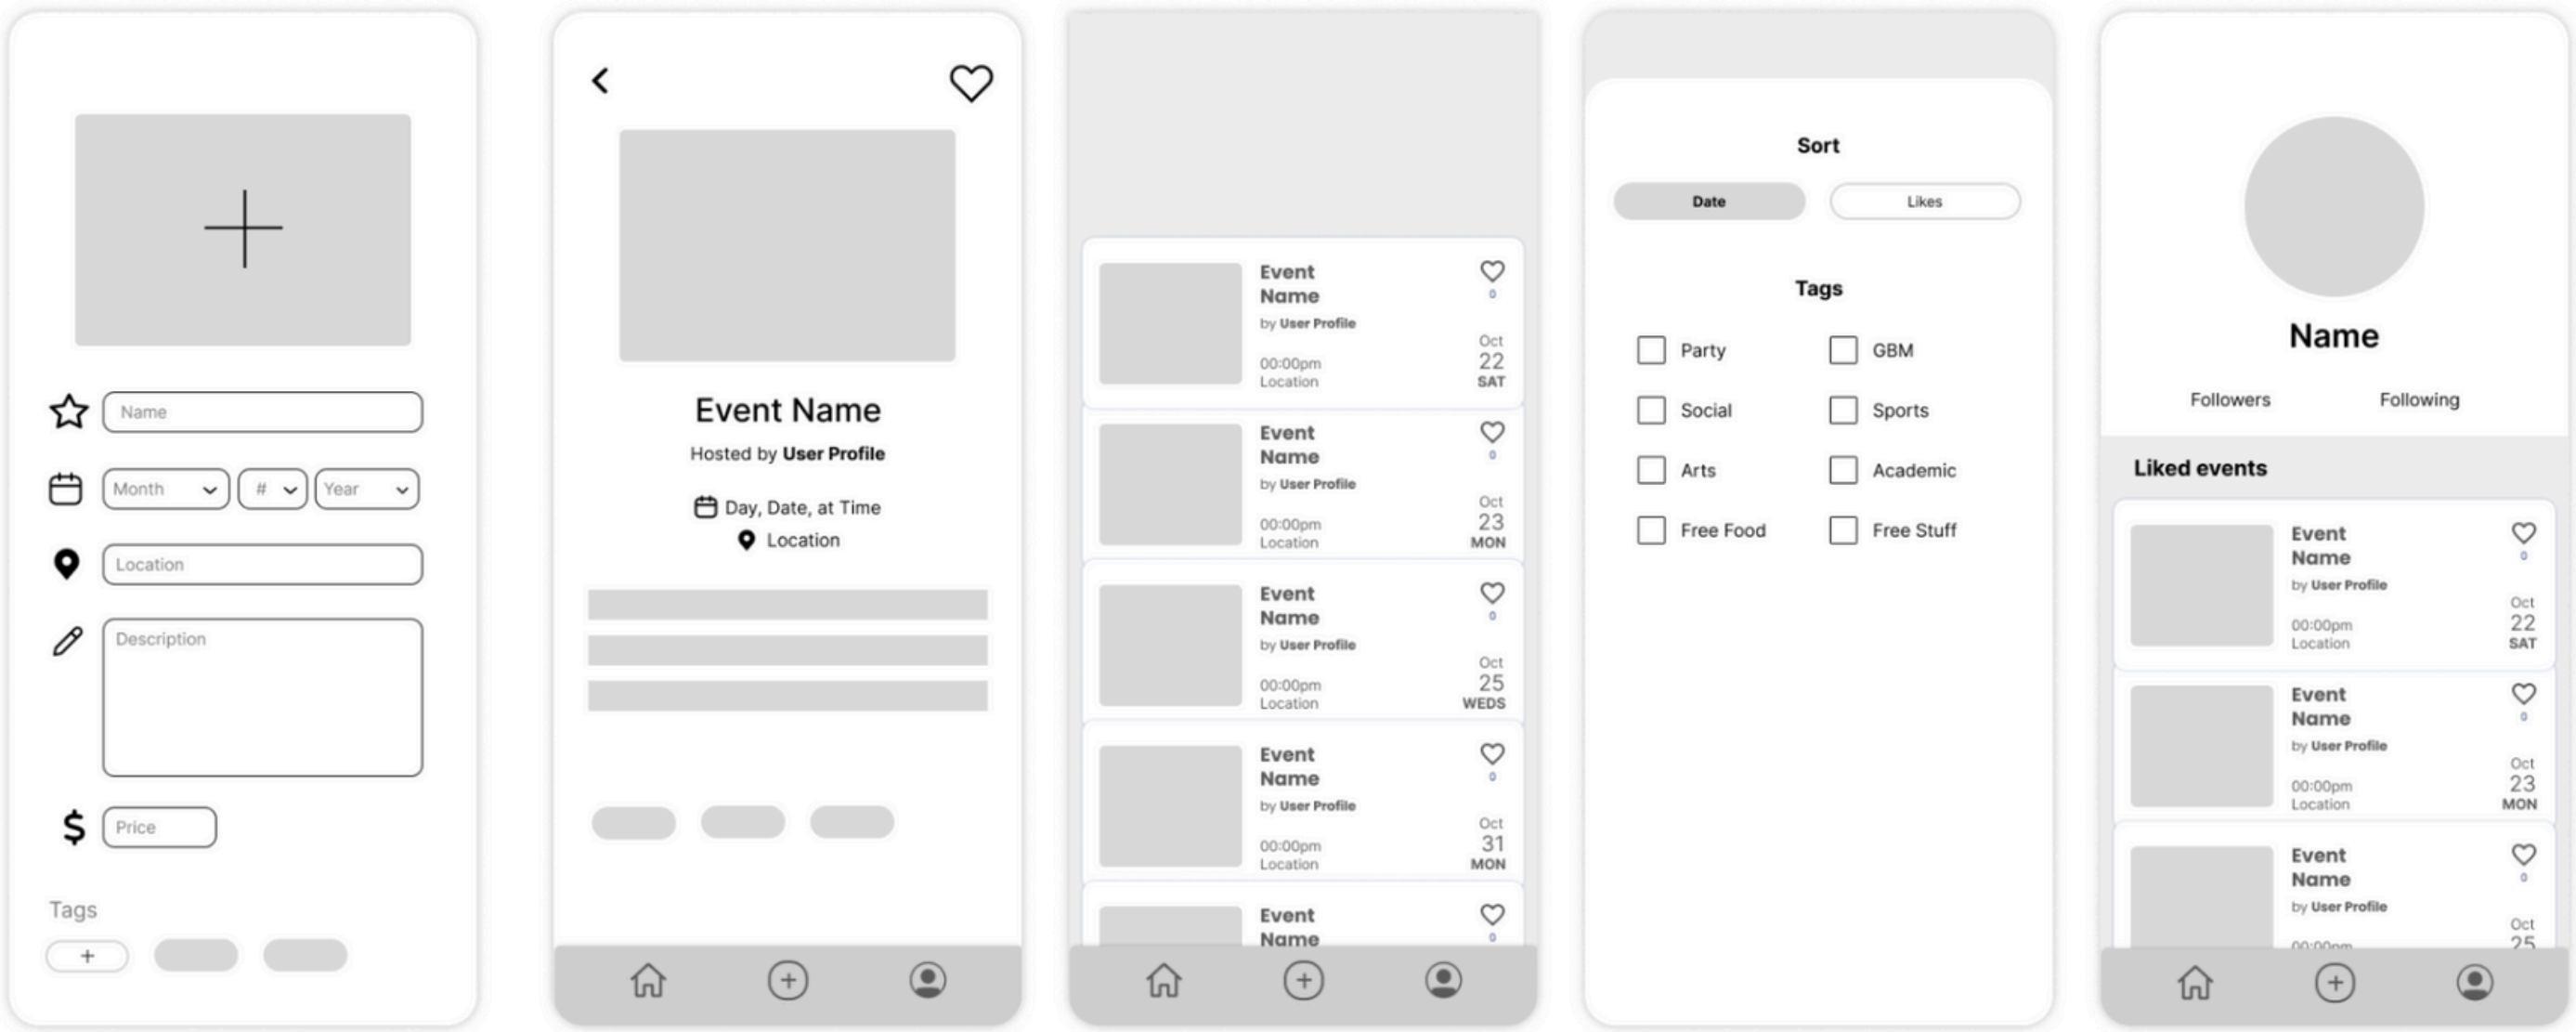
Name

Month # Year

Location

Description

Price

Tags

+

Event Name

Hosted by **User Profile**

Day, Date, at Time

Location

Event Name
by User Profile
00:00pm
Location
0
Oct
22
SAT

Event Name
by User Profile
00:00pm
Location
0
Oct
23
MON

Event Name
by User Profile
00:00pm
Location
0
Oct
25
WEDS

Event Name
by User Profile
00:00pm
Location
0
Oct
31
MON

Event Name
0

Sort

Date Likes

Tags

Party GBM

Social Sports

Arts Academic

Free Food Free Stuff

Name

Followers Following

Liked events

Event Name
by User Profile
00:00pm
Location
0
Oct
22
SAT

Event Name
by User Profile
00:00pm
Location
0
Oct
23
MON

Event Name
by User Profile
0
Oct
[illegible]